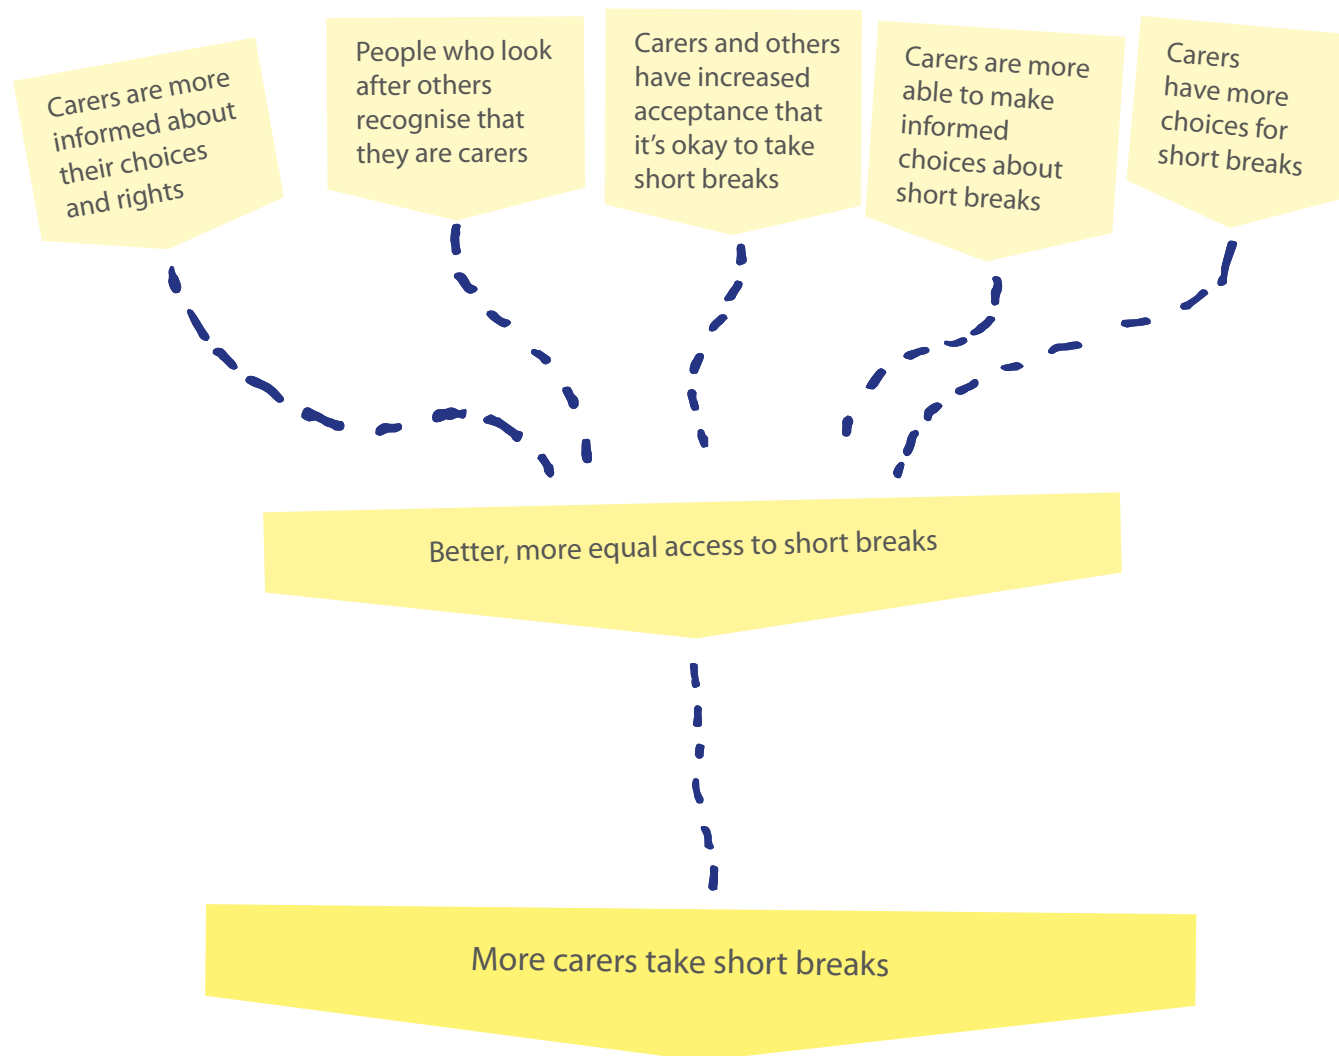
Carers are more informed about their choices and rights

People who look after others recognise that they are carers

Carers and others have increased acceptance that it's okay to take short breaks

Carers are more able to make informed choices about short breaks

Carers have more choices for short breaks

Better, more equal access to short breaks

More carers take short breaks